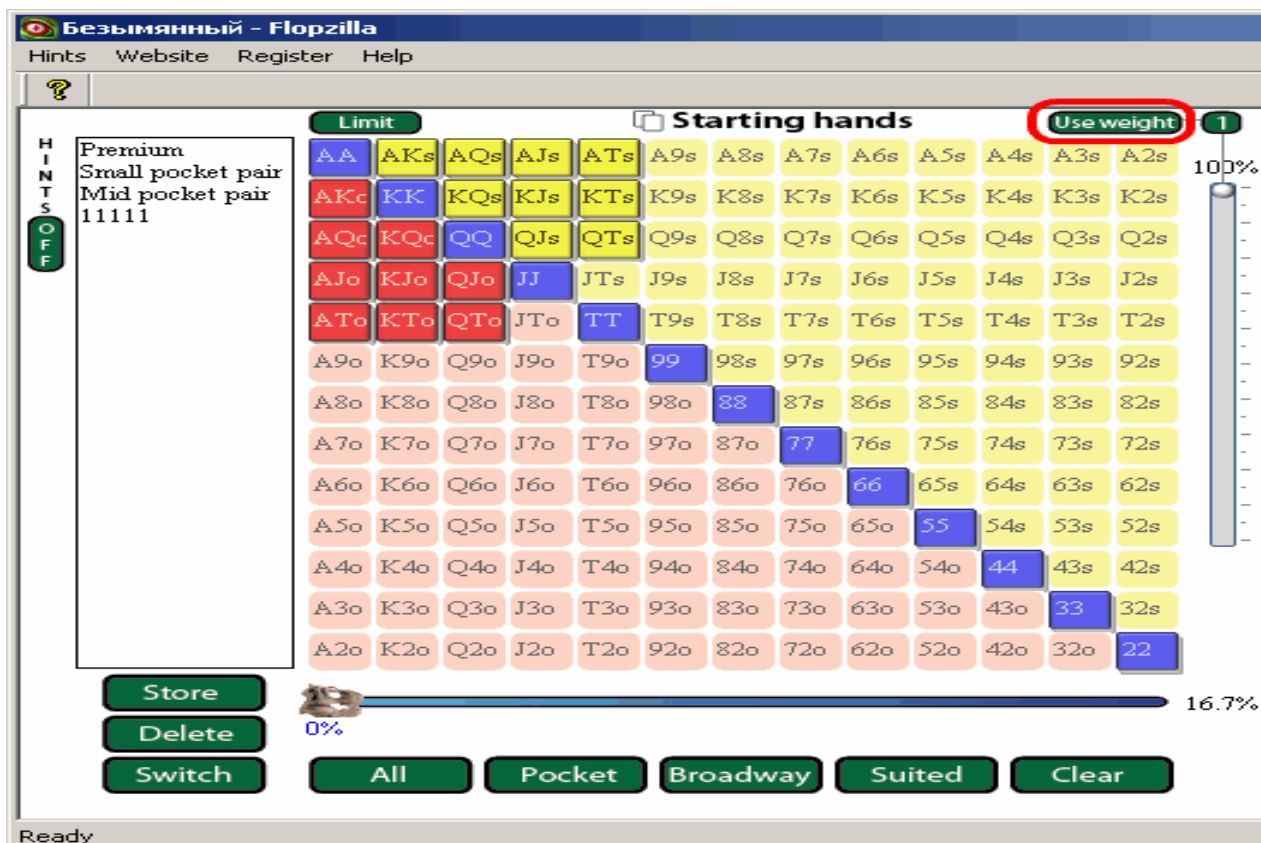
Безымянный - Flopzilla

Hints Website Register Help

?

Limit

Starting hands

Use weight

1

HINTS OFF

Premium
Small pocket pair
Mid pocket pair
11111

| AA | AKs | AQs | AJs | ATs | A9s | A8s | A7s | A6s | A5s | A4s | A3s | A2s |
|---|---|---|---|---|---|---|---|---|---|---|---|---|
| AKo | KK | KQs | KJs | KTs | K9s | K8s | K7s | K6s | K5s | K4s | K3s | K2s |
| AQo | KQo | QQ | QJs | QTs | Q9s | Q8s | Q7s | Q6s | Q5s | Q4s | Q3s | Q2s |
| AJo | KJo | QJo | JJ | JTs | J9s | J8s | J7s | J6s | J5s | J4s | J3s | J2s |
| ATo | KTo | QTo | JTo | TT | T9s | T8s | T7s | T6s | T5s | T4s | T3s | T2s |
| A9o | K9o | Q9o | J9o | T9o | 99 | 98s | 97s | 96s | 95s | 94s | 93s | 92s |
| A8o | K8o | Q8o | J8o | T8o | 98o | 88 | 87s | 86s | 85s | 84s | 83s | 82s |
| A7o | K7o | Q7o | J7o | T7o | 97o | 87o | 77 | 76s | 75s | 74s | 73s | 72s |
| A6o | K6o | Q6o | J6o | T6o | 96o | 86o | 76o | 66 | 65s | 64s | 63s | 62s |
| A5o | K5o | Q5o | J5o | T5o | 95o | 85o | 75o | 65o | 55 | 54s | 53s | 52s |
| A4o | K4o | Q4o | J4o | T4o | 94o | 84o | 74o | 64o | 54o | 44 | 43s | 42s |
| A3o | K3o | Q3o | J3o | T3o | 93o | 83o | 73o | 63o | 53o | 43o | 33 | 32s |
| A2o | K2o | Q2o | J2o | T2o | 92o | 82o | 72o | 62o | 52o | 42o | 32o | 22 |

100%

16.7%

0%

Store
Delete
Switch

All Pocket Broadway Suited Clear

Ready